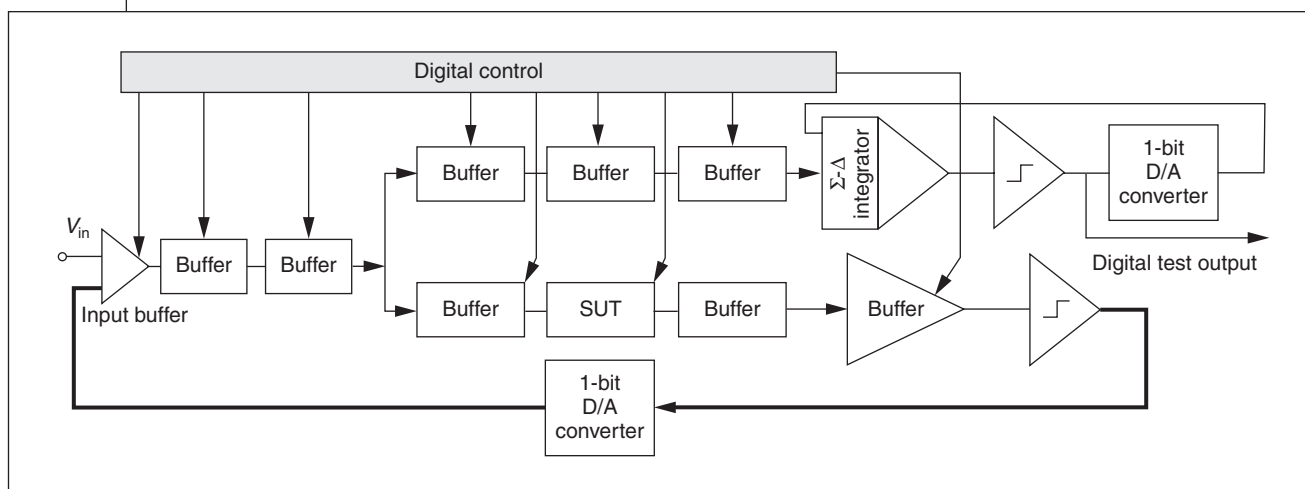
Digital control

Buffer

Buffer

Buffer

$\Sigma$-$\Delta$ integrator

1-bit D/A converter

$V_{in}$

Buffer

Buffer

Digital test output

Buffer

SUT

Buffer

Buffer

Input buffer

1-bit D/A converter